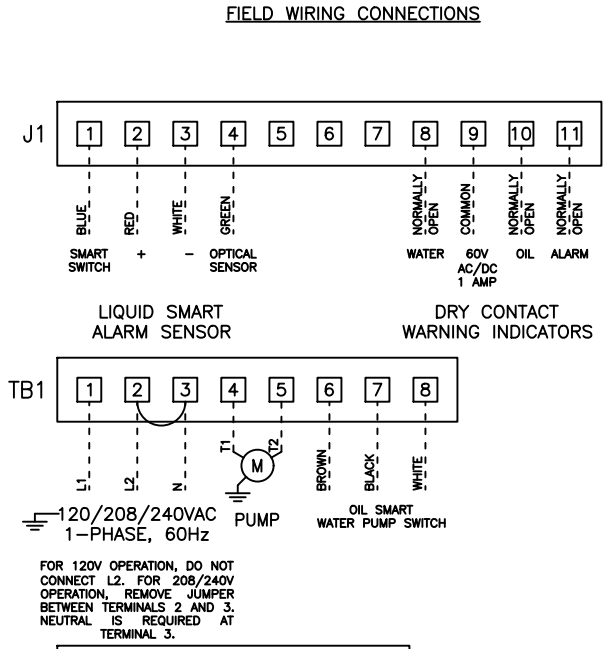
FIELD WIRING CONNECTIONS

J1

1 2 3 4 5 6 7 8 9 10 11

BLUE RED WHITE GREEN NORMALLY OPEN COMMON NORMALLY OPEN NORMALLY OPEN

SMART SWITCH + − OPTICAL SENSOR WATER 60V AC/DC 1 AMP OIL ALARM

LIQUID SMART ALARM SENSOR

DRY CONTACT WARNING INDICATORS

TB1

1 2 3 4 5 6 7 8

L1 L2 N T1 T2 M BROWN BLACK WHITE

120/208/240VAC 1-PHASE, 60Hz

PUMP

OIL SMART WATER PUMP SWITCH

FOR 120V OPERATION, DO NOT CONNECT L2. FOR 208/240V OPERATION, REMOVE JUMPER BETWEEN TERMINALS 2 AND 3. NEUTRAL IS REQUIRED AT TERMINAL 3.